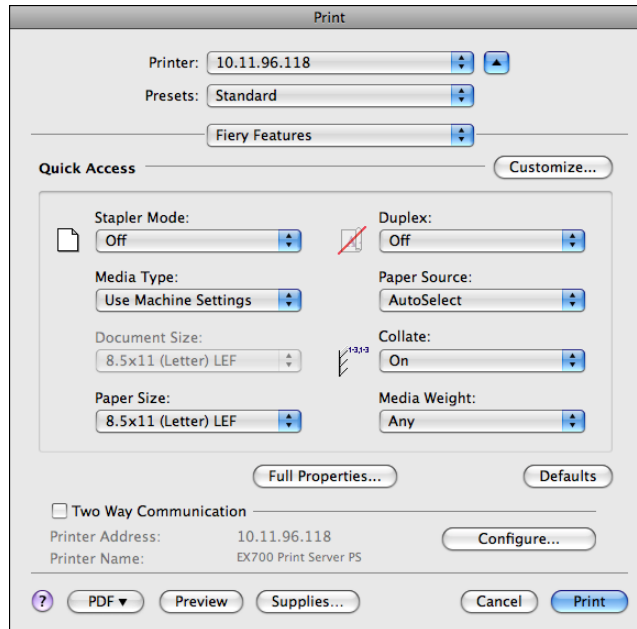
Print

Printer: 10.11.96.118

Presets: Standard

Fiery Features

Quick Access

Customize...

Stapler Mode:
Off

Duplex:
Off

Media Type:
Use Machine Settings

Paper Source:
AutoSelect

Document Size:
8.5x11 (Letter) LEF

Collate:
1-3,1-3
On

Paper Size:
8.5x11 (Letter) LEF

Media Weight:
Any

Full Properties...

Defaults

Two Way Communication

Printer Address: 10.11.96.118

Printer Name: EX700 Print Server PS

Configure...

?

PDF ▾

Preview

Supplies...

Cancel

Print